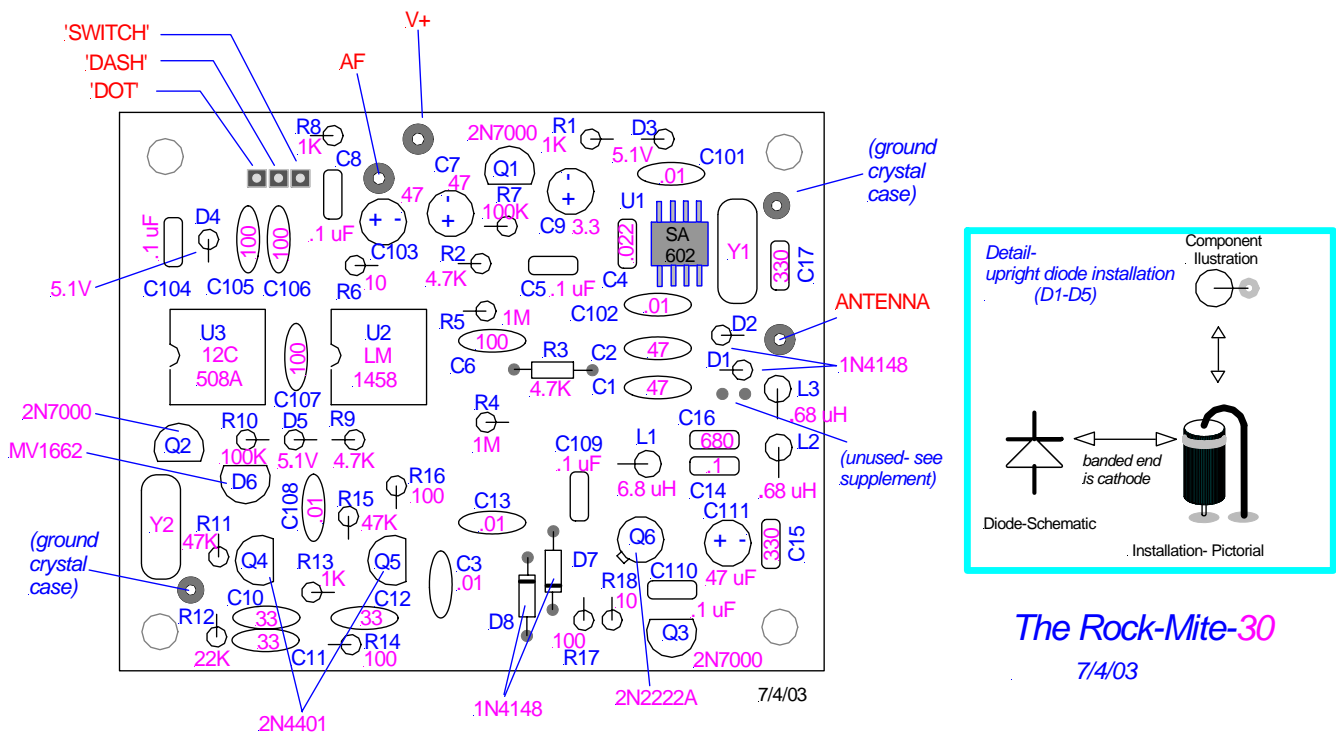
'SWITCH'
'DASH'
'DOT'
V+
AF
R8
1K
C8
.1 uF
2N7000
Q1
R1
1K
D3
5.1V
C101
.01
(ground crystal case)
C7
47
47
R7
100K
C9
3.3
U1
.022
SA
602
Y1
330
C17
D4
.1 uF
100
100
C103
R2
4.7K
C5
.1 uF
C4
5.1V
C104
C105
C106
R6
10
ANTENNA
R5
1M
C102
.01
D2
U3
12C
508A
100
U2
LM
1458
100
C6
R3
4.7K
C2
47
C1
47
D1
1N4148
L3
.68 uH
C107
2N7000
Q2
R10
100K
D5
5.1V
R9
4.7K
R4
1M
C16
680
.1
C14
L1
6.8 uH
C109
.1 uF
L2
.68 uH
(unused- see supplement)
MV1662
D6
C108
.01
R15
47K
R16
100
C13
.01
Q6
C111
47 uF
330
C15
(ground crystal case)
Y2
R11
47K
Q4
R13
1K
Q5
C3
.01
D7
R18
10
C110
.1 uF
R12
22K
C10
33
33
C11
33
C12
R14
100
D8
100
R17
Q3
2N7000
2N4401
1N4148
2N2222A
7/4/03
Detail-
upright diode installation
(D1-D5)
Component
Ilustration
banded end
is cathode
Diode-Schematic
Installation- Pictorial
The Rock-Mite-30
7/4/03